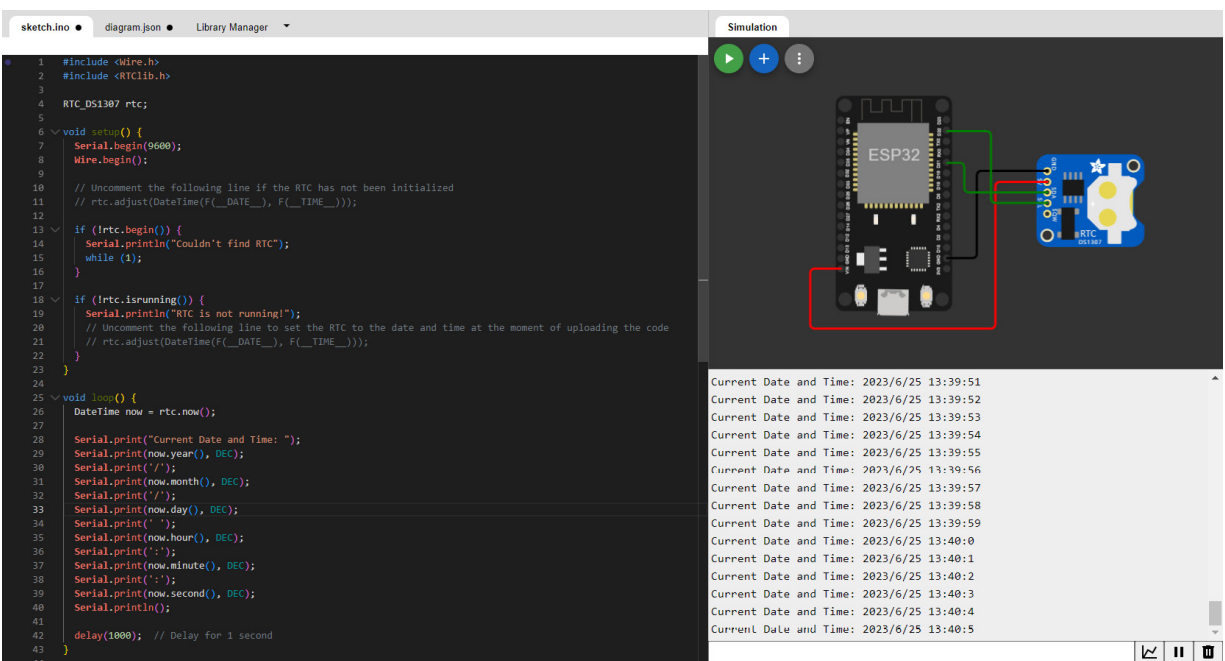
sketch.ino ● diagram.json ● Library Manager

Simulation

1 #include <Wire.h>
2 #include <RTClib.h>
3
4 RTC_DS1307 rtc;
5
6 void setup() {
7 Serial.begin(9600);
8 Wire.begin();
9
10 // Uncomment the following line if the RTC has not been initialized
11 // rtc.adjust(DateTime(F(__DATE__), F(__TIME__)));
12
13 if (!rtc.begin()) {
14 Serial.println("Couldn't find RTC");
15 while (1);
16 }
17
18 if (!rtc.isrunning()) {
19 Serial.println("RTC is not running!");
20 // Uncomment the following line to set the RTC to the date and time at the moment of uploading the code
21 // rtc.adjust(DateTime(F(__DATE__), F(__TIME__)));
22 }
23 }
24
25 void loop() {
26 DateTime now = rtc.now();
27
28 Serial.print("Current Date and Time: ");
29 Serial.print(now.year(), DEC);
30 Serial.print('/');
31 Serial.print(now.month(), DEC);
32 Serial.print('/');
33 Serial.print(now.day(), DEC);
34 Serial.print(' ');
35 Serial.print(now.hour(), DEC);
36 Serial.print(':');
37 Serial.print(now.minute(), DEC);
38 Serial.print(':');
39 Serial.print(now.second(), DEC);
40 Serial.println();
41
42 delay(1000); // Delay for 1 second
43 }

ESP32

RTC
DS1307

Current Date and Time: 2023/6/25 13:39:51
Current Date and Time: 2023/6/25 13:39:52
Current Date and Time: 2023/6/25 13:39:53
Current Date and Time: 2023/6/25 13:39:54
Current Date and Time: 2023/6/25 13:39:55
Current Date and Time: 2023/6/25 13:39:56
Current Date and Time: 2023/6/25 13:39:57
Current Date and Time: 2023/6/25 13:39:58
Current Date and Time: 2023/6/25 13:39:59
Current Date and Time: 2023/6/25 13:40:0
Current Date and Time: 2023/6/25 13:40:1
Current Date and Time: 2023/6/25 13:40:2
Current Date and Time: 2023/6/25 13:40:3
Current Date and Time: 2023/6/25 13:40:4
Current Date and Time: 2023/6/25 13:40:5